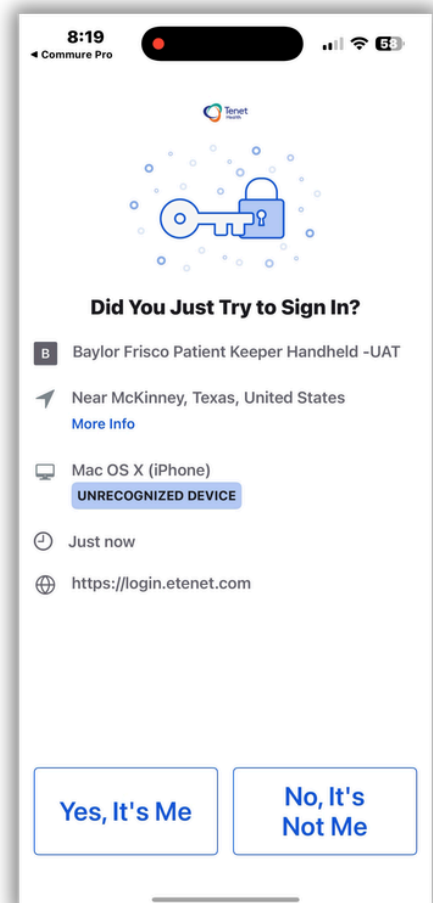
8:19
◂ Commure Pro
58

Tenet Health

Did You Just Try to Sign In?

B Baylor Frisco Patient Keeper Handheld -UAT

Near McKinney, Texas, United States
More Info

Mac OS X (iPhone)
UNRECOGNIZED DEVICE

Just now

https://login.etenet.com

Yes, It's Me

No, It's Not Me